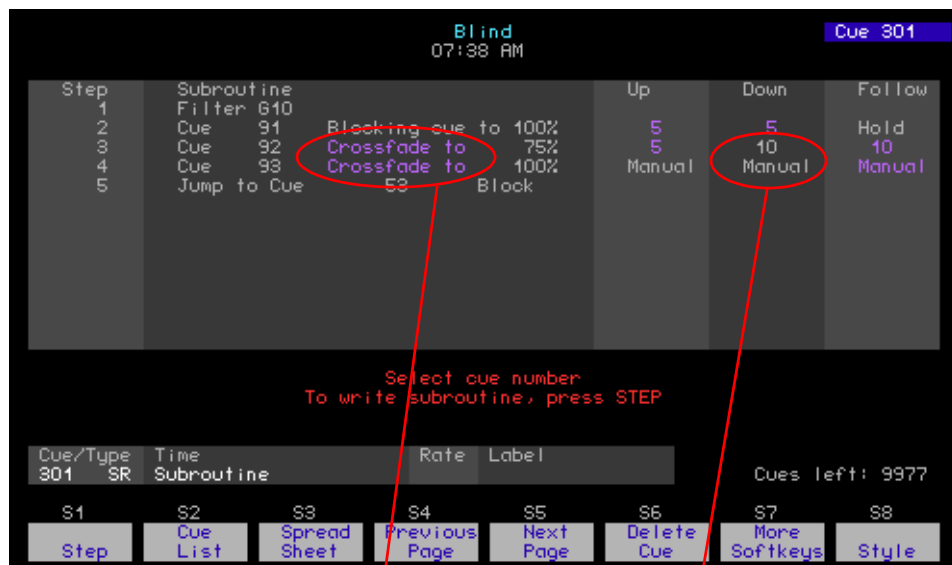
Blind
07:38 AM

Cue 301

| Step | Subroutine | | | Up | Down | Follow |
|---|---|---|---|---|---|---|
| 1 | Filter G10 | | | | | |
| 2 | Cue 91 | Blocking cue to | 100% | 5 | 5 | Hold |
| 3 | Cue 92 | Crossfade to | 75% | 5 | 10 | 10 |
| 4 | Cue 93 | Crossfade to | 100% | Manual | Manual | Manual |
| 5 | Jump to Cue | 53 | Block | | | |

Select cue number
To write subroutine, press STEP

| Cue/Type | Time | Rate | Label |
|---|---|---|---|
| 301 SR | Subroutine | | |

Cues left: 9977

S1 Step
S2 Cue List
S3 Spread Sheet
S4 Previous Page
S5 Next Page
S6 Delete Cue
S7 More Softkeys
S8 Style